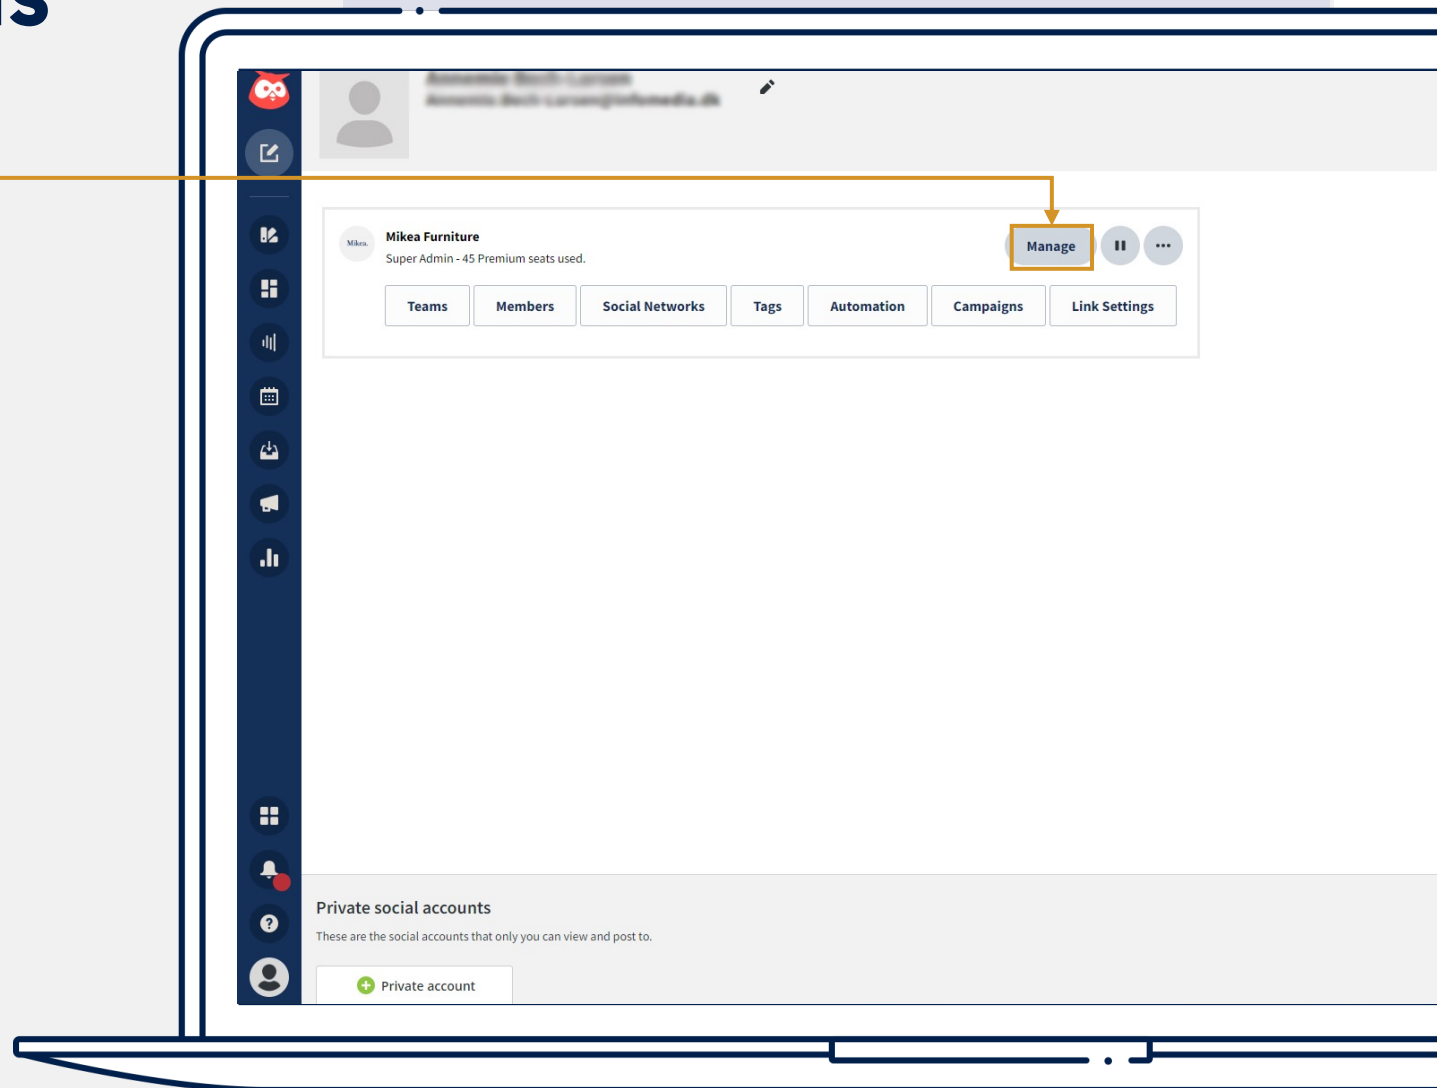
S

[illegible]
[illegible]

Mikea

Mikea Furniture
Super Admin - 45 Premium seats used.

Manage

Teams | Members | Social Networks | Tags | Automation | Campaigns | Link Settings

Private social accounts
These are the social accounts that only you can view and post to.

Private account